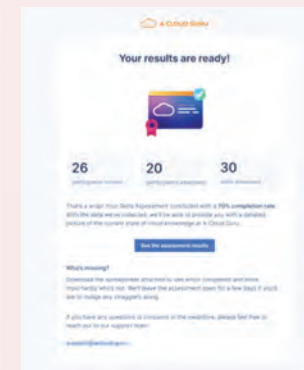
A Cloud Guru

Your results are ready!

26
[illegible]

20
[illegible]

30
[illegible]

That's a wrap! Your Skills Assessment concluded with a 75% completion rate. With the data we've collected, we'll be able to provide you with a detailed picture of the current state of cloud knowledge at A Cloud Guru.

See the assessment results

What's missing?

Download the spreadsheet attached to see who's completed and more importantly who's not. We'll leave the assessment open for a few days if you'd like to nudge any stragglers along.

If you have any questions or concerns in the meantime, please feel free to reach out to our support team:

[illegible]